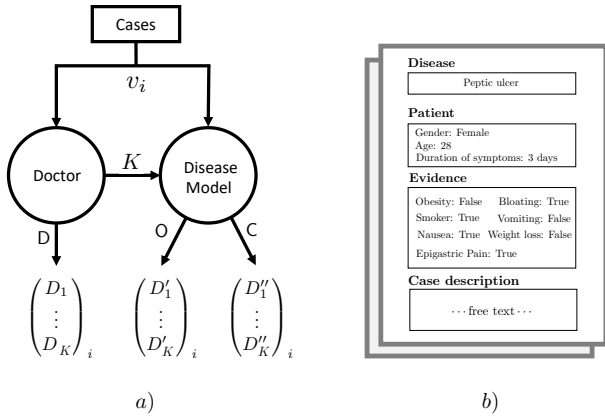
Cases

$v_i$

Doctor

$K$

Disease Model

D

O

C

$\begin{pmatrix} D_1 \\ \vdots \\ D_K \end{pmatrix}_i$ $\begin{pmatrix} D'_1 \\ \vdots \\ D'_K \end{pmatrix}_i$ $\begin{pmatrix} D''_1 \\ \vdots \\ D''_K \end{pmatrix}_i$

$a)$

Disease

Peptic ulcer

Patient

Gender: Female
Age: 28
Duration of symptoms: 3 days

Evidence

Obesity: False Bloating: True
Smoker: True Vomiting: False
Nausea: True Weight loss: False
Epigastric Pain: True

Case description

$\cdots$ free text $\cdots$

$b)$